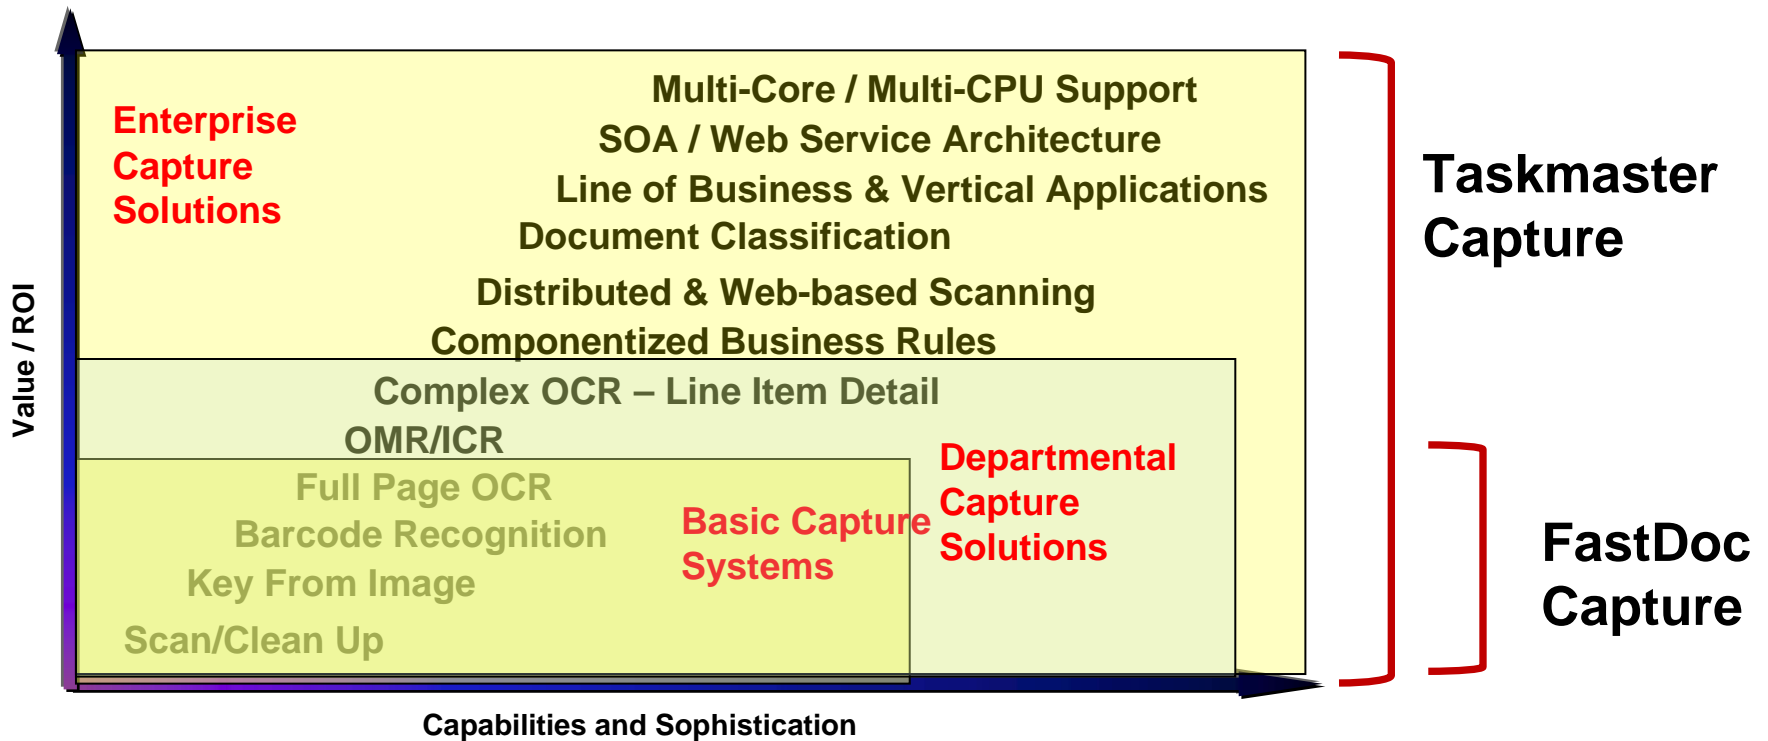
Enterprise Capture Solutions

Multi-Core / Multi-CPU Support
SOA / Web Service Architecture
Line of Business & Vertical Applications
Document Classification
Distributed & Web-based Scanning
Componentized Business Rules

Taskmaster Capture

Complex OCR – Line Item Detail
OMR/ICR

Departmental Capture Solutions

Full Page OCR
Barcode Recognition
Key From Image
Scan/Clean Up

Basic Capture Systems

FastDoc Capture

Value / ROI

Capabilities and Sophistication